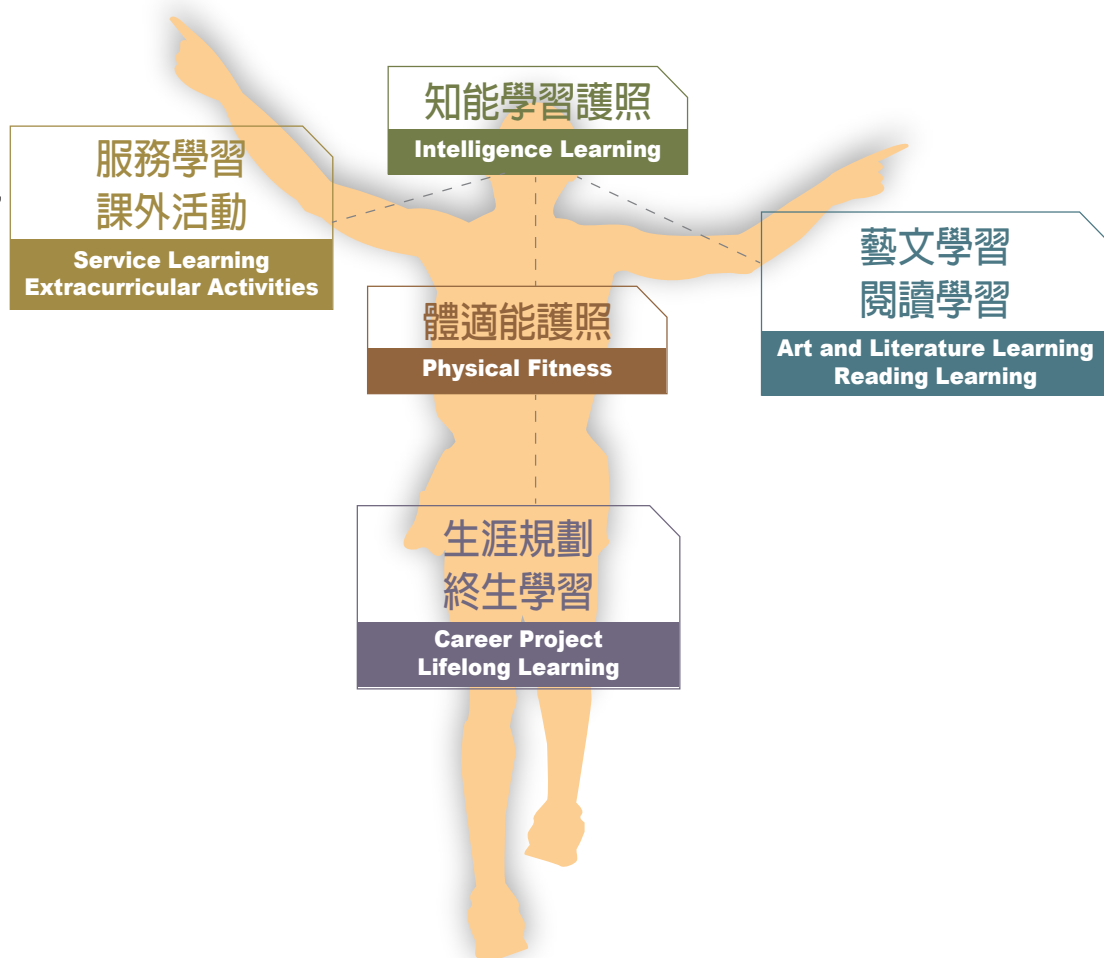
知能學習護照
Intelligence Learning

服務學習
課外活動
Service Learning
Extracurricular Activities

藝文學習
閱讀學習
Art and Literature Learning
Reading Learning

體適能護照
Physical Fitness

生涯規劃
終生學習
Career Project
Lifelong Learning